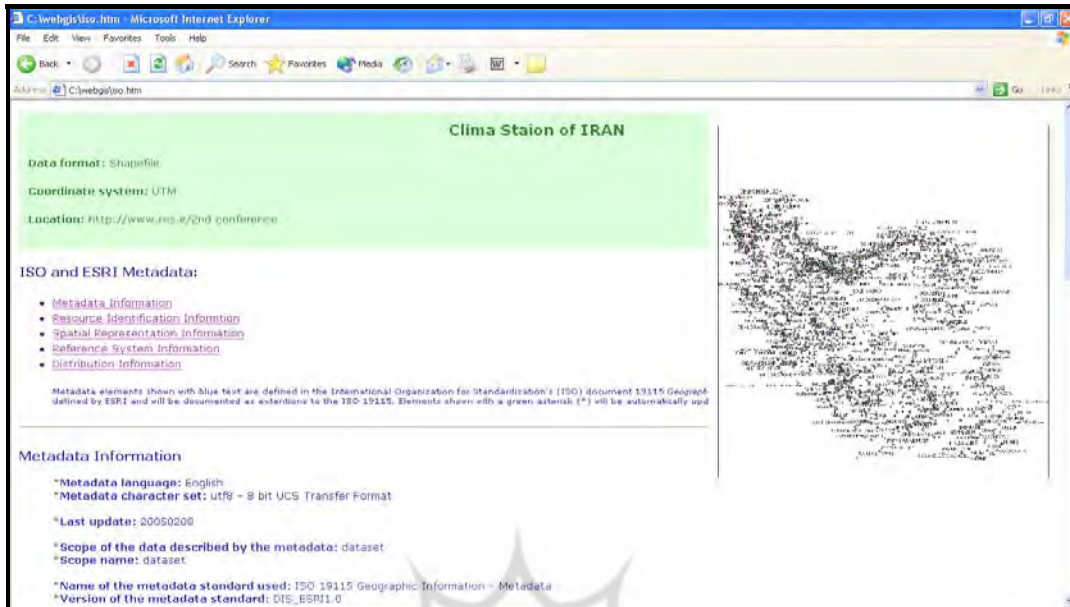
C:\webgis\iso.htm - Microsoft Internet Explorer

File Edit View Favorites Tools Help

Back Search Favorites Media

Address C:\webgis\iso.htm

Go Links

Clima Staion of IRAN

Data format: Shapefile

Coordinate system: UTM

Location: http://www.ncs.ir/2nd conference

ISO and ESRI Metadata:

- Metadata Information
- Resource Identification Informtion
- Spatial Representation Information
- Reference System Information
- Distribution Information

Metadata elements shown with blue text are defined in the International Organization for Standardization's (ISO) document 19115 Geograph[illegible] defined by ESRI and will be documented as extentions to the ISO 19115. Elements shown with a green asterisk (*) will be automatically upd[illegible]

Metadata Information

*Metadata language: English
*Metadata character set: utf8 - 8 bit UCS Transfer Format

*Last update: 20050208

*Scope of the data described by the metadata: dataset
*Scope name: dataset

*Name of the metadata standard used: ISO 19115 Geographic Information - Metadata
*Version of the metadata standard: DIS_ESRI1.0